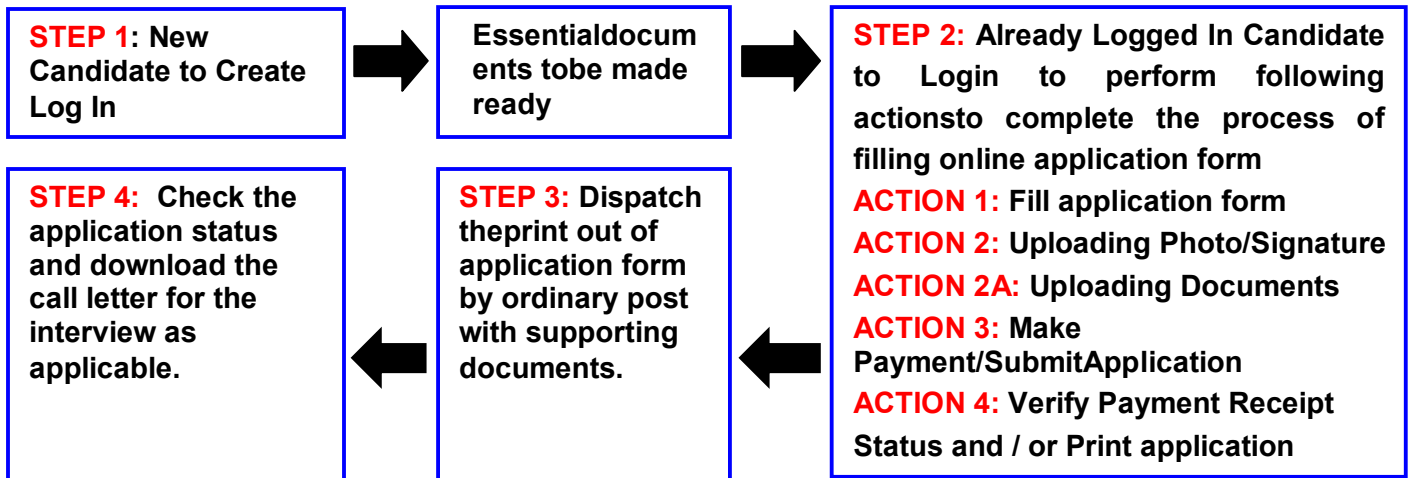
STEP 1: New Candidate to Create Log In

Essentialdocuments tobe made ready

STEP 2: Already Logged In Candidate to Login to perform following actionsto complete the process of filling online application form
ACTION 1: Fill application form
ACTION 2: Uploading Photo/Signature
ACTION 2A: Uploading Documents
ACTION 3: Make Payment/SubmitApplication
ACTION 4: Verify Payment Receipt Status and / or Print application

STEP 3: Dispatch theprint out of application form by ordinary post with supporting documents.

STEP 4: Check the application status and download the call letter for the interview as applicable.